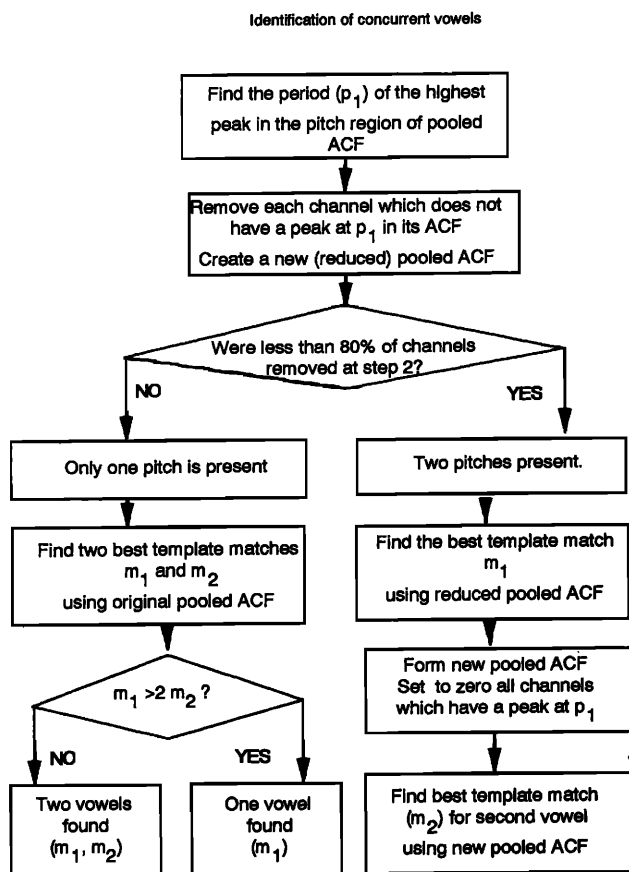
Identification of concurrent vowels

Find the period ($p_1$) of the highest peak in the pitch region of pooled ACF

Remove each channel which does not have a peak at $p_1$ in its ACF
Create a new (reduced) pooled ACF

Were less than 80% of channels removed at step 2?

NO

YES

Only one pitch is present

Two pitches present.

Find two best template matches $m_1$ and $m_2$ using original pooled ACF

Find the best template match $m_1$ using reduced pooled ACF

$m_1 > 2 m_2$ ?

Form new pooled ACF
Set to zero all channels which have a peak at $p_1$

NO

YES

Two vowels found ($m_1$, $m_2$)

One vowel found ($m_1$)

Find best template match ($m_2$) for second vowel using new pooled ACF